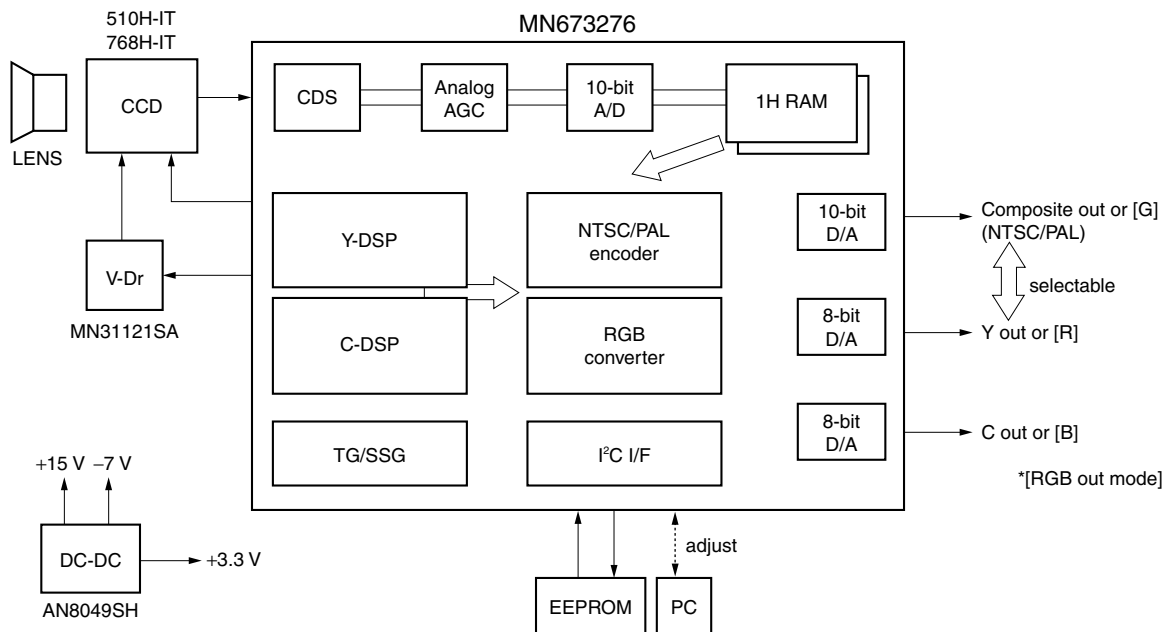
510H-IT
768H-IT

MN673276

LENS

CCD

CDS

Analog AGC

10-bit A/D

1H RAM

Y-DSP

NTSC/PAL encoder

10-bit D/A

Composite out or [G] (NTSC/PAL)

selectable

V-Dr

MN31121SA

C-DSP

RGB converter

8-bit D/A

Y out or [R]

8-bit D/A

C out or [B]

TG/SSG

$I^2C$ I/F

*[RGB out mode]

+15 V −7 V

DC-DC

+3.3 V

AN8049SH

adjust

EEPROM

PC